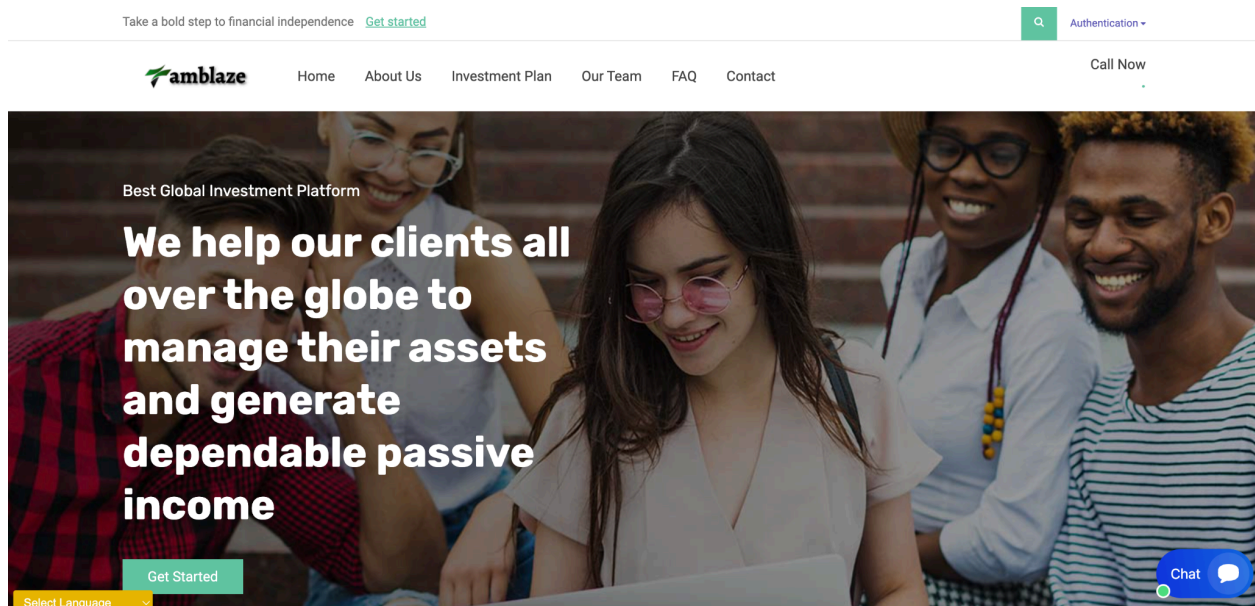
Take a bold step to financial independence Get started

Authentication

Tamblaze

Home About Us Investment Plan Our Team FAQ Contact

Call Now

Best Global Investment Platform

We help our clients all over the globe to manage their assets and generate dependable passive income

Get Started

Select Language

Chat